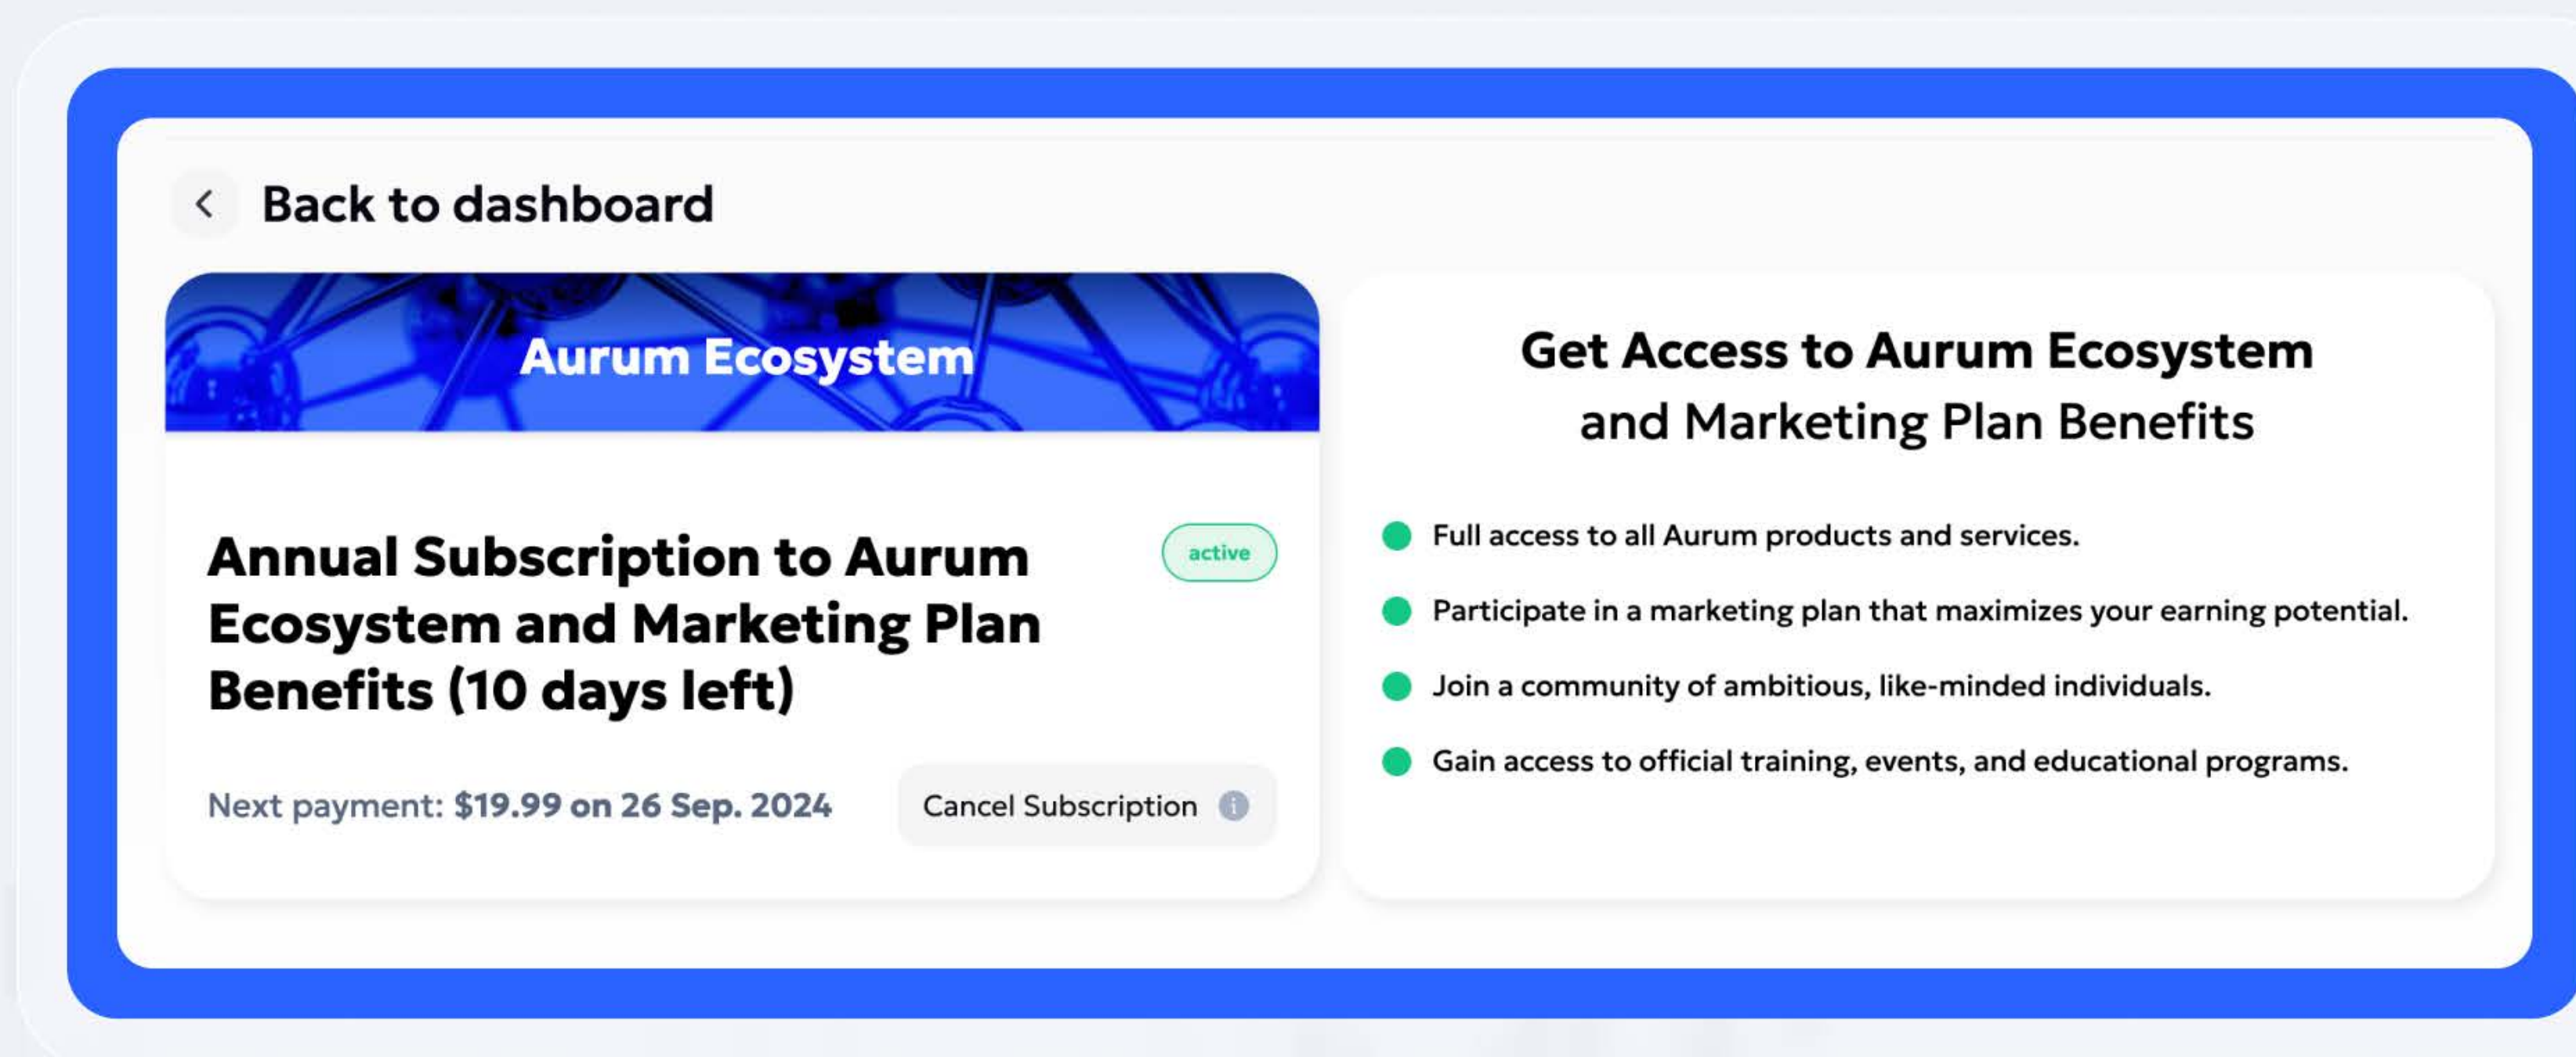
Back to dashboard

Aurum Ecosystem

Annual Subscription to Aurum Ecosystem and Marketing Plan Benefits (10 days left)

active

Next payment: $19.99 on 26 Sep. 2024

Cancel Subscription

Get Access to Aurum Ecosystem and Marketing Plan Benefits

- Full access to all Aurum products and services.
- Participate in a marketing plan that maximizes your earning potential.
- Join a community of ambitious, like-minded individuals.
- Gain access to official training, events, and educational programs.